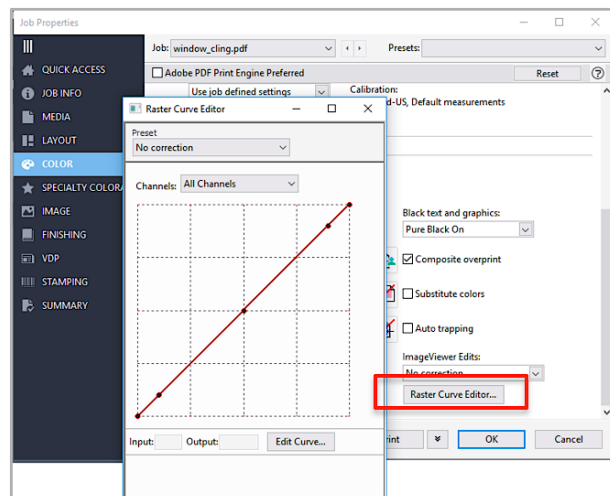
Job Properties

QUICK ACCESS
JOB INFO
MEDIA
LAYOUT
COLOR
SPECIALTY COLORS
IMAGE
FINISHING
VDP
STAMPING
SUMMARY

Job: window_cling.pdf
Presets:
Adobe PDF Print Engine Preferred
Reset
Use job defined settings
Calibration:
d-US, Default measurements

Raster Curve Editor
Preset
No correction
Channels: All Channels
Input:
Output:
Edit Curve...

Black text and graphics:
Pure Black On
Composite overprint
Substitute colors
Auto trapping
ImageViewer Edits:
No correction
Raster Curve Editor...
rint
OK
Cancel